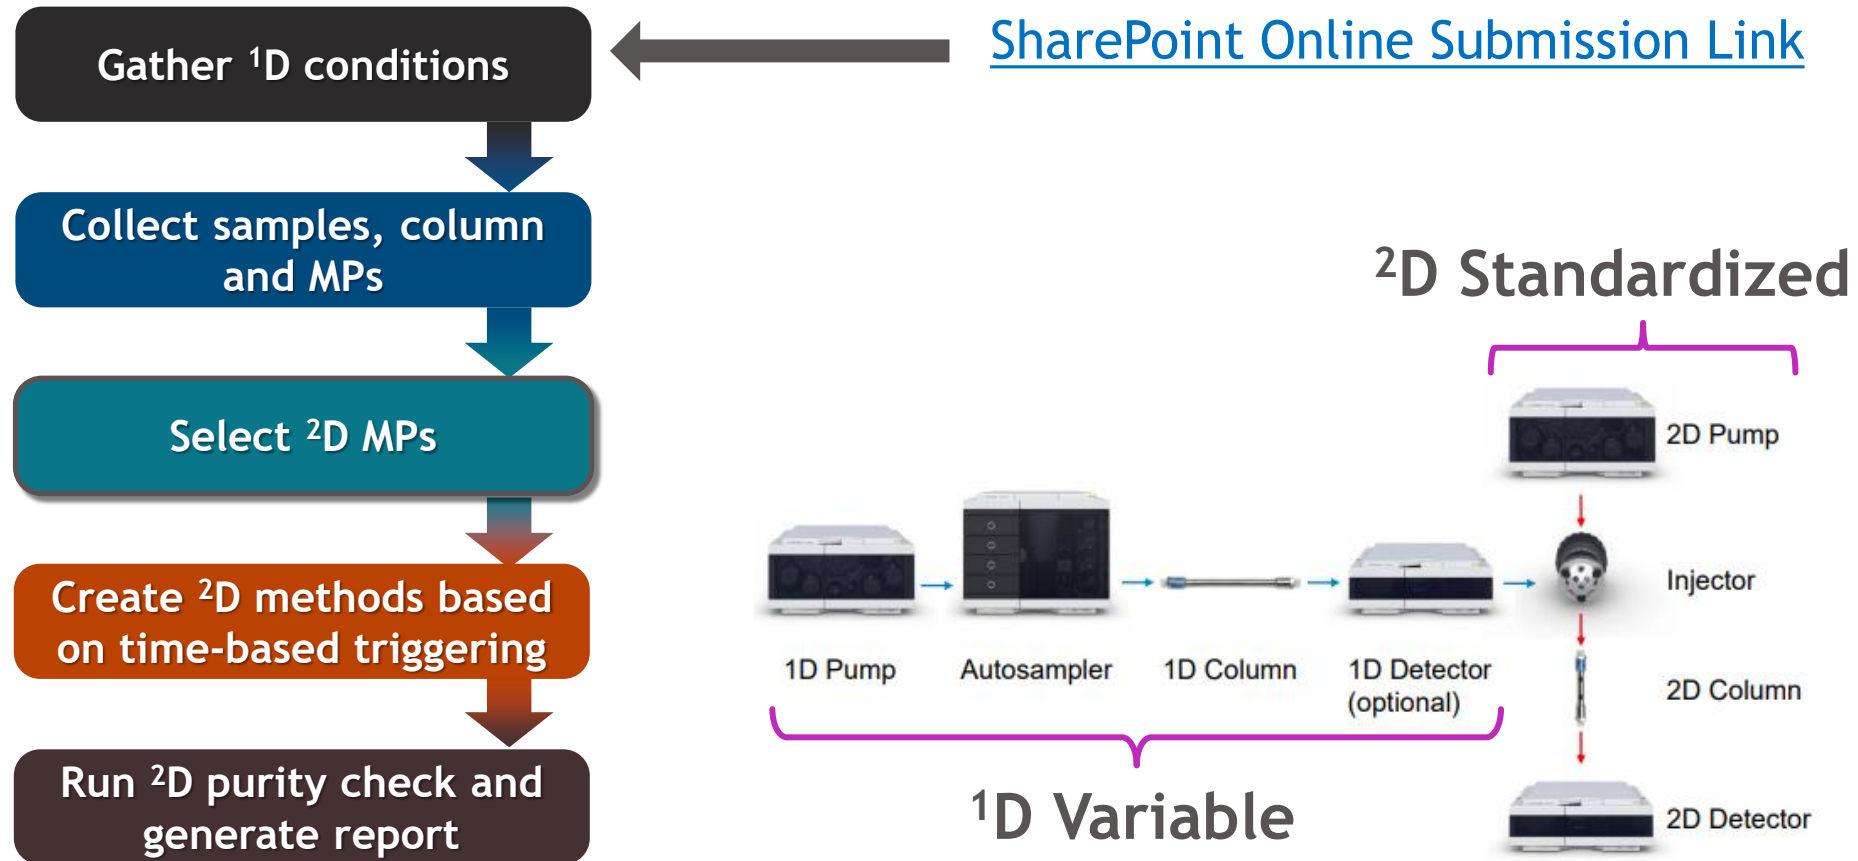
Gather $^{1}$D conditions

SharePoint Online Submission Link

Collect samples, column and MPs

Select $^{2}$D MPs

Create $^{2}$D methods based on time-based triggering

Run $^{2}$D purity check and generate report

$^{2}$D Standardized

2D Pump

Injector

2D Column

2D Detector

1D Pump

Autosampler

1D Column

1D Detector (optional)

$^{1}$D Variable